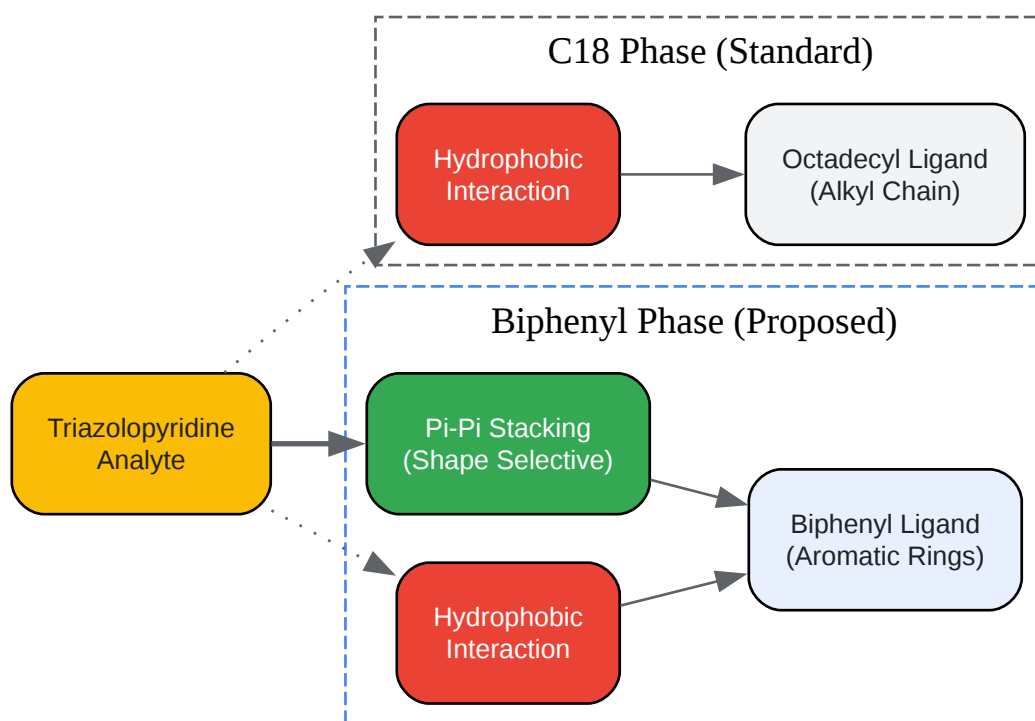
C18 Phase (Standard)

Hydrophobic Interaction

Octadecyl Ligand (Alkyl Chain)

Biphenyl Phase (Proposed)

Triazolopyridine Analyte

Pi-Pi Stacking (Shape Selective)

Biphenyl Ligand (Aromatic Rings)

Hydrophobic Interaction